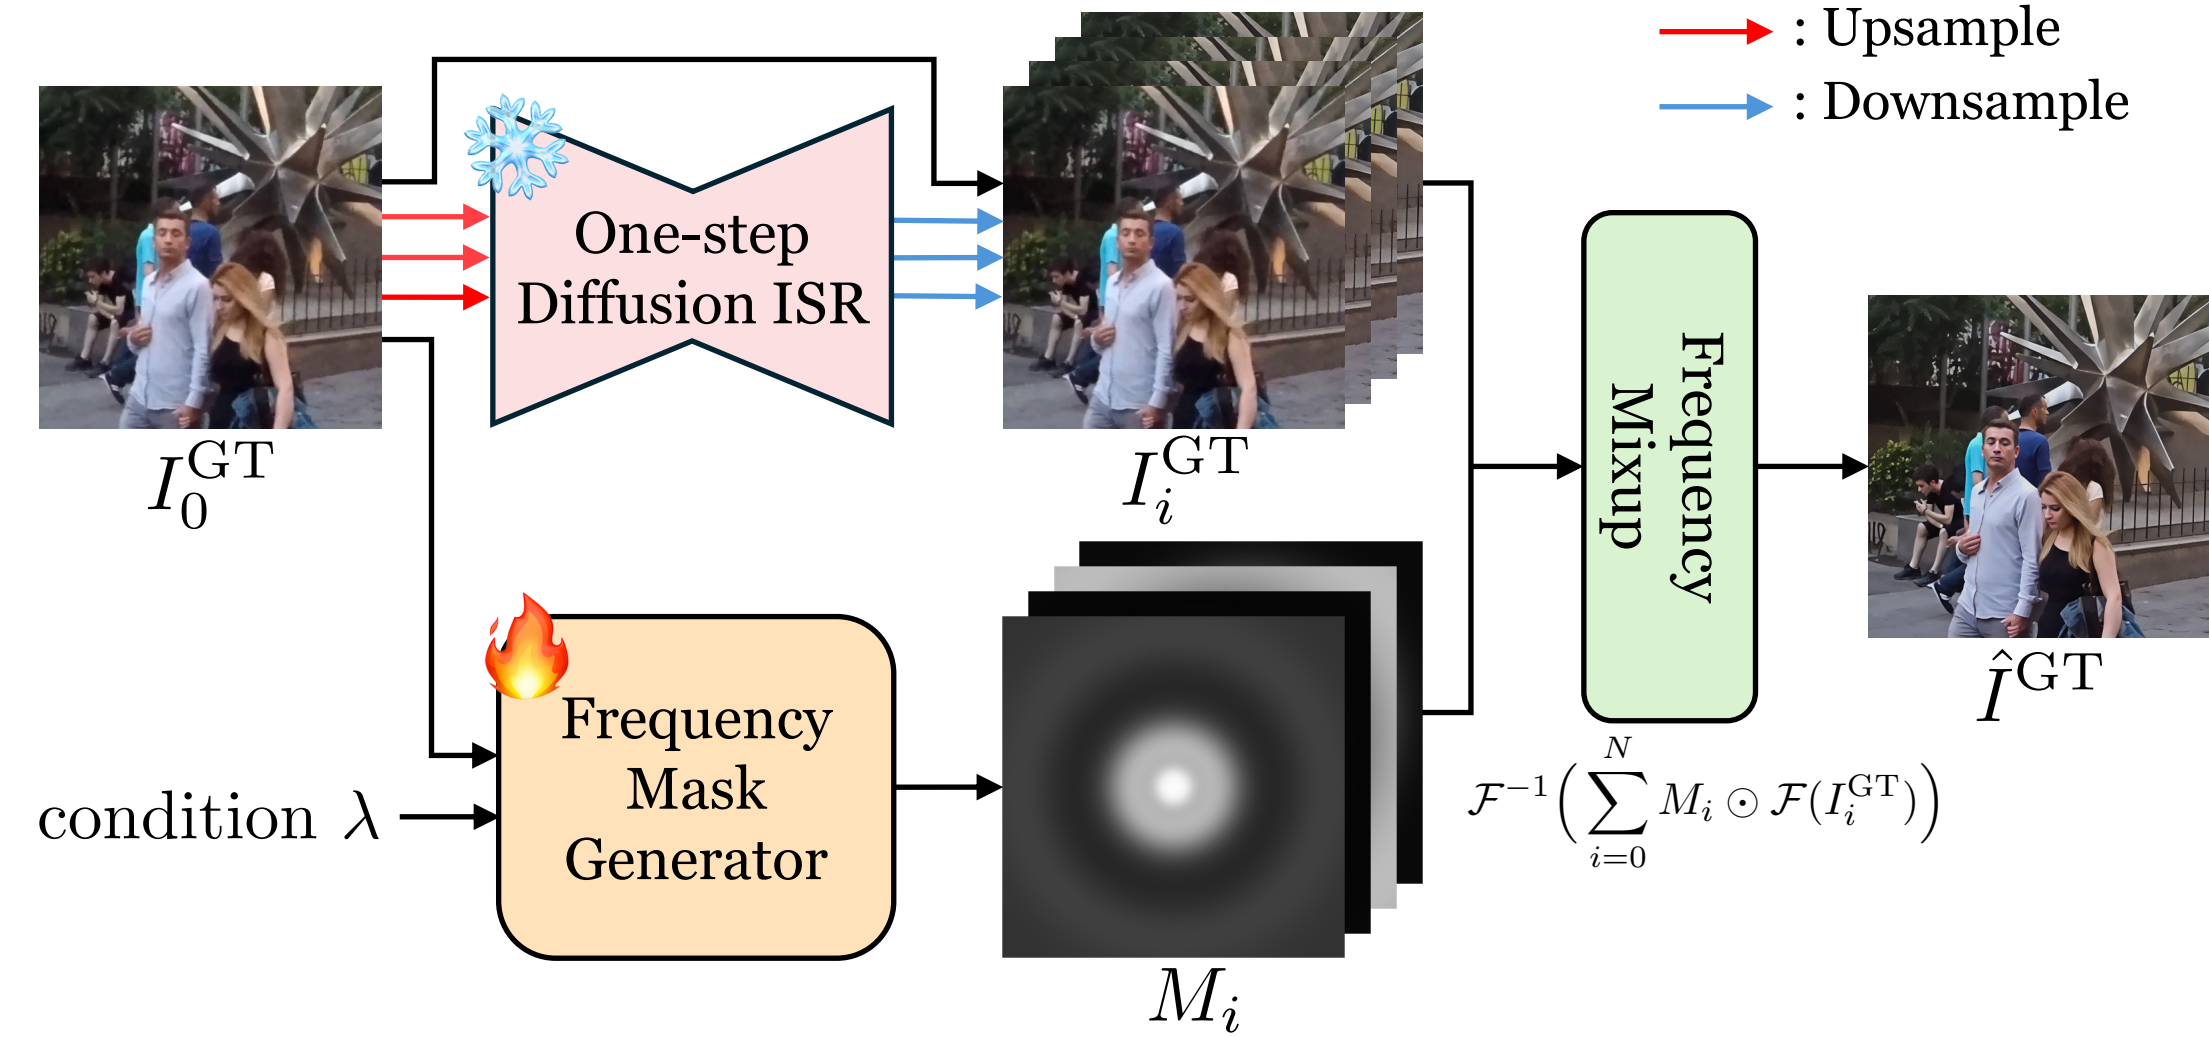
: Upsample

: Downsample

One-step Diffusion ISR

$I_0^{\mathrm{GT}}$

$I_i^{\mathrm{GT}}$

Frequency Mixup

$\hat{I}^{\mathrm{GT}}$

Frequency Mask Generator

condition $\lambda$

$M_i$

$\mathcal{F}^{-1}\left(\sum_{i=0}^{N} M_i \odot \mathcal{F}(I_i^{\mathrm{GT}})\right)$